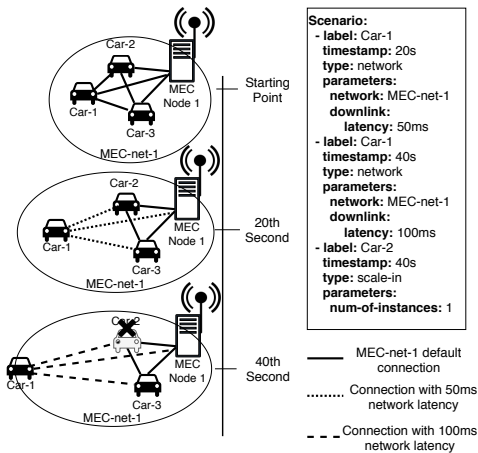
Car-2
Car-1
Car-3
MEC Node 1
MEC-net-1

Starting Point

Car-2
Car-1
Car-3
MEC Node 1
MEC-net-1

20th Second

Car-2
Car-1
Car-3
MEC Node 1
MEC-net-1

40th Second

Scenario:
- label: Car-1
timestamp: 20s
type: network
parameters:
network: MEC-net-1
downlink:
latency: 50ms
- label: Car-1
timestamp: 40s
type: network
parameters:
network: MEC-net-1
downlink:
latency: 100ms
- label: Car-2
timestamp: 40s
type: scale-in
parameters:
num-of-instances: 1

MEC-net-1 default connection

Connection with 50ms network latency

Connection with 100ms network latency